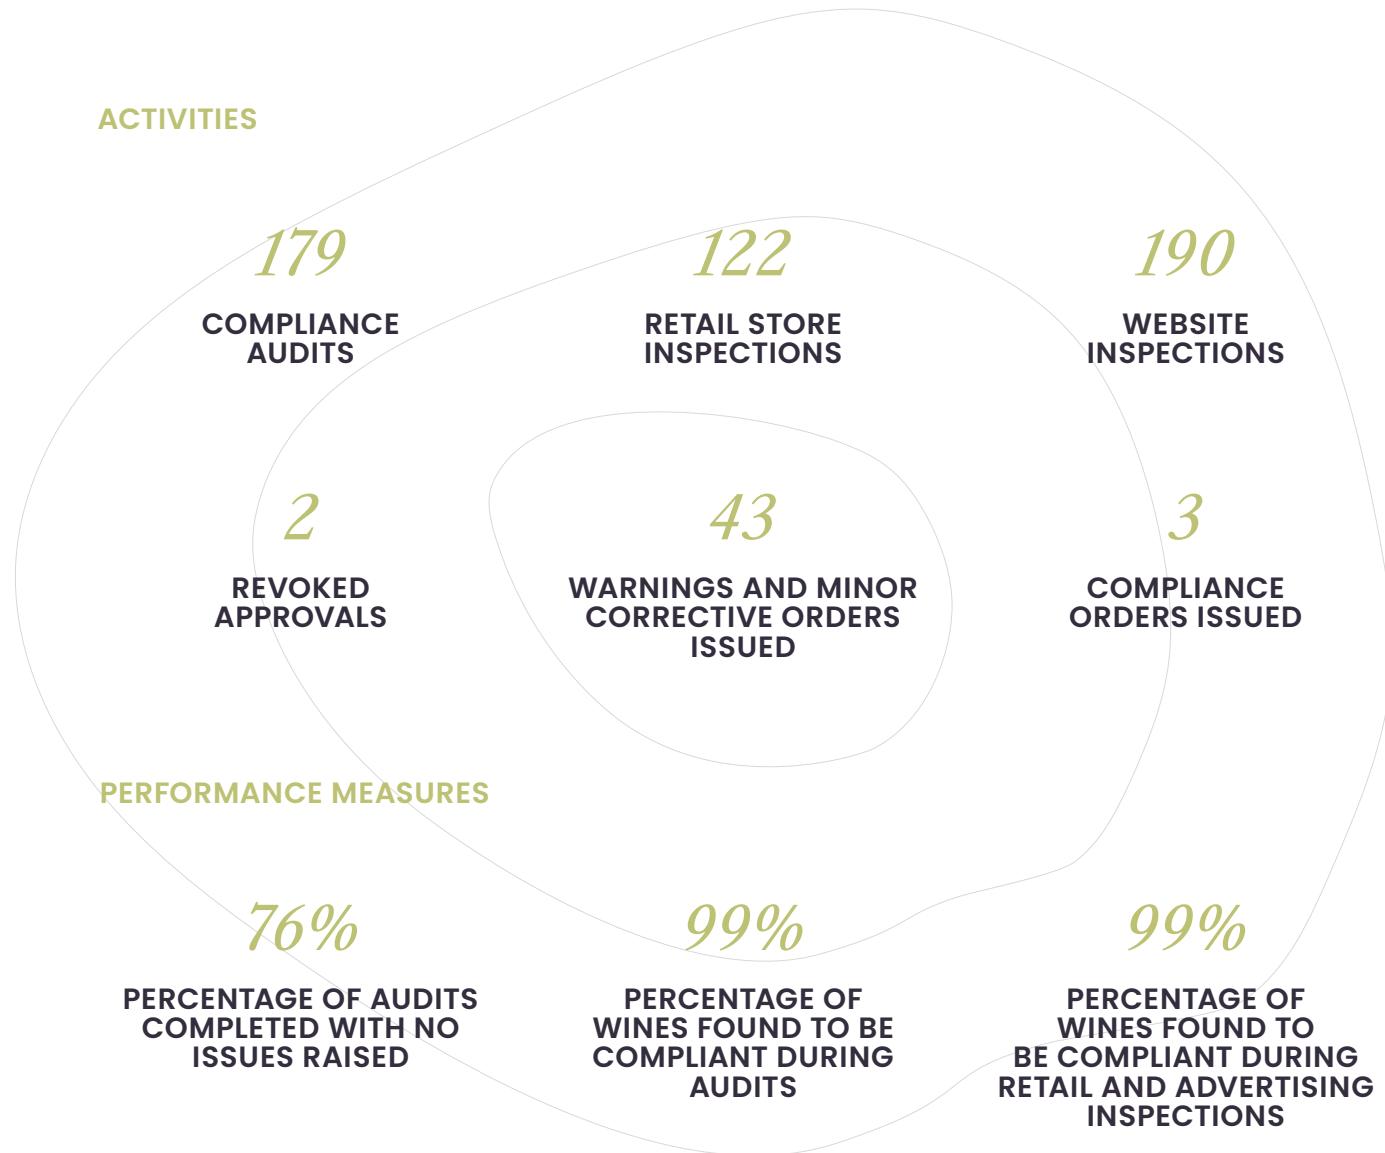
ACTIVITIES

179
COMPLIANCE AUDITS

122
RETAIL STORE INSPECTIONS

190
WEBSITE INSPECTIONS

2
REVOKED APPROVALS

43
WARNINGS AND MINOR CORRECTIVE ORDERS ISSUED

3
COMPLIANCE ORDERS ISSUED

PERFORMANCE MEASURES

76%
PERCENTAGE OF AUDITS COMPLETED WITH NO ISSUES RAISED

99%
PERCENTAGE OF WINES FOUND TO BE COMPLIANT DURING AUDITS

99%
PERCENTAGE OF WINES FOUND TO BE COMPLIANT DURING RETAIL AND ADVERTISING INSPECTIONS